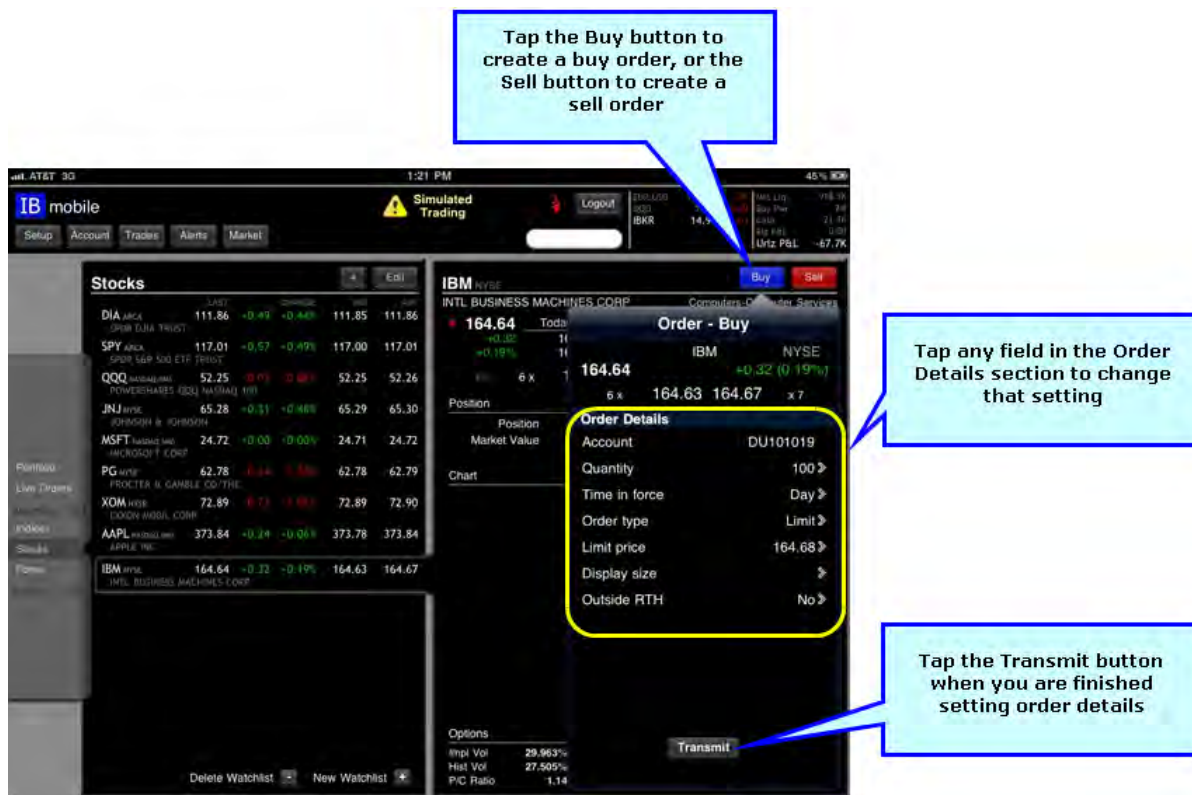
Tap the Buy button to create a buy order, or the Sell button to create a sell order

AT&T 3G
1:21 PM
45%

IB mobile
Setup Account Trades Alerts Market
Simulated Trading
Logout
IBKR 14.9
Unrlz P&L -67.7K

Stocks
+ Edit
LAST CHANGE BID ASK

| | | | | | |
|---|---|---|---|---|---|
| DIA ARCA SPDR DJIA TRUST | 111.86 | -0.49 | -0.44% | 111.85 | 111.86 |
| SPY ARCA SPDR S&P 500 ETF TRUST | 117.01 | -0.57 | -0.49% | 117.00 | 117.01 |
| QQQ NASDAQ.NMS POWERSHARES QQQ NASDAQ 100 | 52.25 | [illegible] | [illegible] | 52.25 | 52.26 |
| JNJ NYSE JOHNSON & JOHNSON | 65.28 | -0.51 | -0.46% | 65.29 | 65.30 |
| MSFT NASDAQ.NMS MICROSOFT CORP | 24.72 | +0.00 | +0.00% | 24.71 | 24.72 |
| PG NYSE PROCTER & GAMBLE CO/THE | 62.78 | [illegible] | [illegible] | 62.78 | 62.79 |
| XOM NYSE EXXON MOBIL CORP | 72.89 | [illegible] | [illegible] | 72.89 | 72.90 |
| AAPL NASDAQ.NMS APPLE INC | 373.84 | -0.24 | -0.06% | 373.78 | 373.84 |
| IBM NYSE INTL BUSINESS MACHINES CORP | 164.64 | +0.32 | +0.19% | 164.63 | 164.67 |

Portfolio
Live Orders
Indices
Stocks
Forex

Delete Watchlist - New Watchlist +

IBM NYSE
Buy Sell
INTL BUSINESS MACHINES CORP Computers-Computer Services
164.64 Toda
+0.32
+0.19%
6 x
Position
Position
Market Value
Chart
Options
Impl Vol 29.963%
Hist Vol 27.505%
P/C Ratio 1.14

Order - Buy
IBM NYSE
164.64 +0.32 (0.19%)
6 x 164.63 164.67 x 7
Order Details
Account DU101019
Quantity 100
Time in force Day
Order type Limit
Limit price 164.68
Display size
Outside RTH No
Transmit

Tap any field in the Order Details section to change that setting

Tap the Transmit button when you are finished setting order details